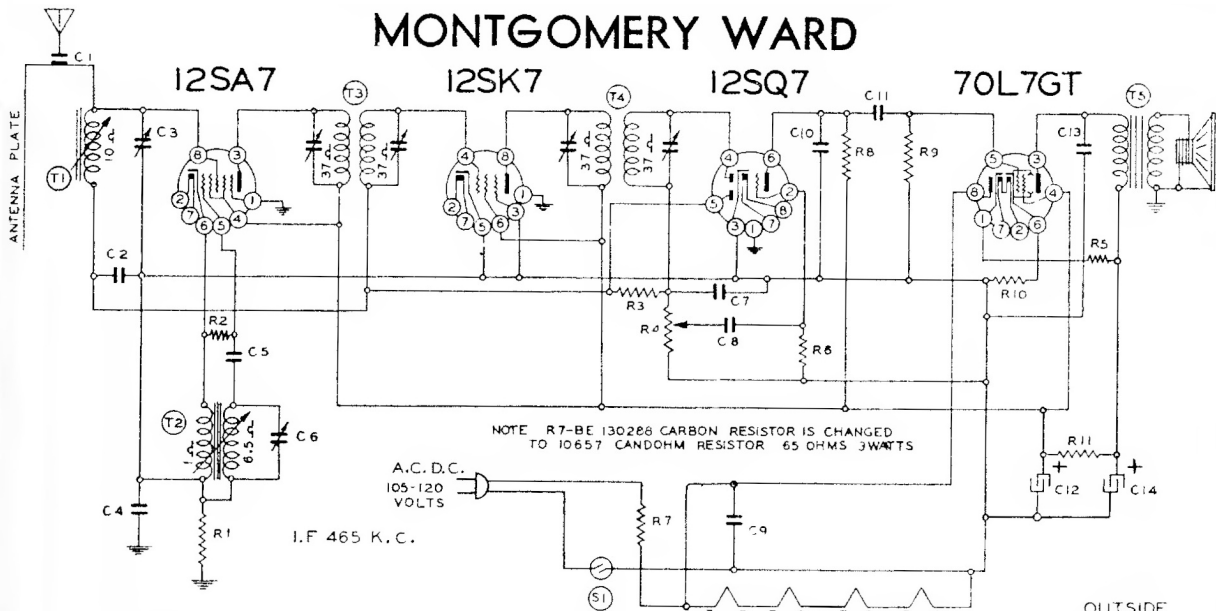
MONTGOMERY WARD

12SA7

12SK7

12SQ7

70L7GT

ANTENNA PLATE

C1

C3

T1

10 Ω

T3

37 Ω

37 Ω

T4

37 Ω

37 Ω

C11

C10

R8

R9

C13

T5

8 3 1 2 7 6 5 4

4 8 1 2 7 5 6 3

4 6 5 2 8 3 1 7

5 3 8 4 1 7 2 6

C2

R5

R3

C7

R10

R2

R4

C8

R6

C5

T2

6.5 Ω

C6

NOTE R7-BE 130288 CARBON RESISTOR IS CHANGED TO 10657 CANDOHM RESISTOR 65 OHMS 3WATTS

R11

A.C. D.C.
105-120
VOLTS

C4

R1

I.F 465 K.C.

R7

C9

C12

C14

S1

OUTSIDE